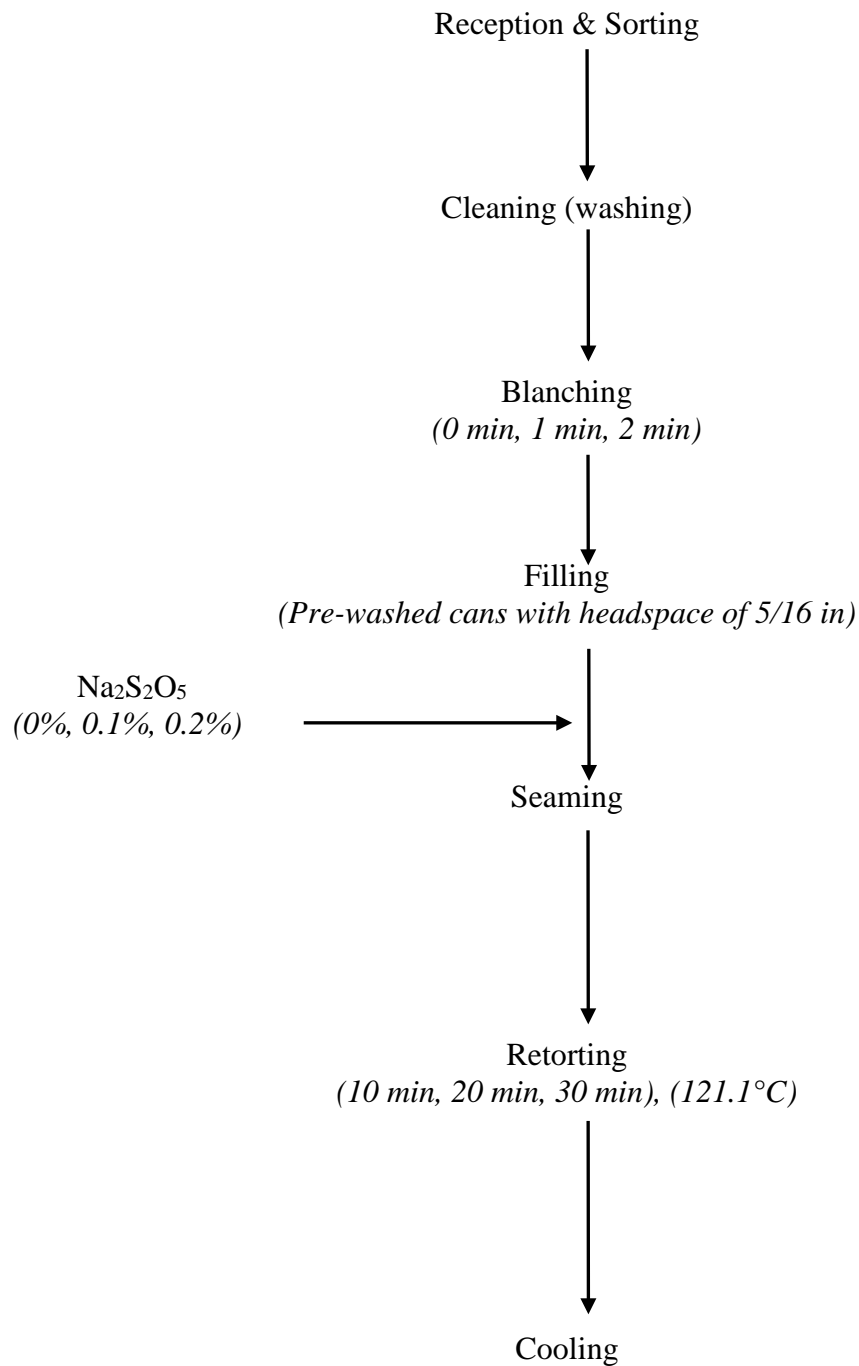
Reception & Sorting

Cleaning (washing)

Blanching
*(0 min, 1 min, 2 min)*

Filling
*(Pre-washed cans with headspace of 5/16 in)*

$Na_2S_2O_5$
*(0%, 0.1%, 0.2%)*

Seaming

Retorting
*(10 min, 20 min, 30 min), (121.1°C)*

Cooling